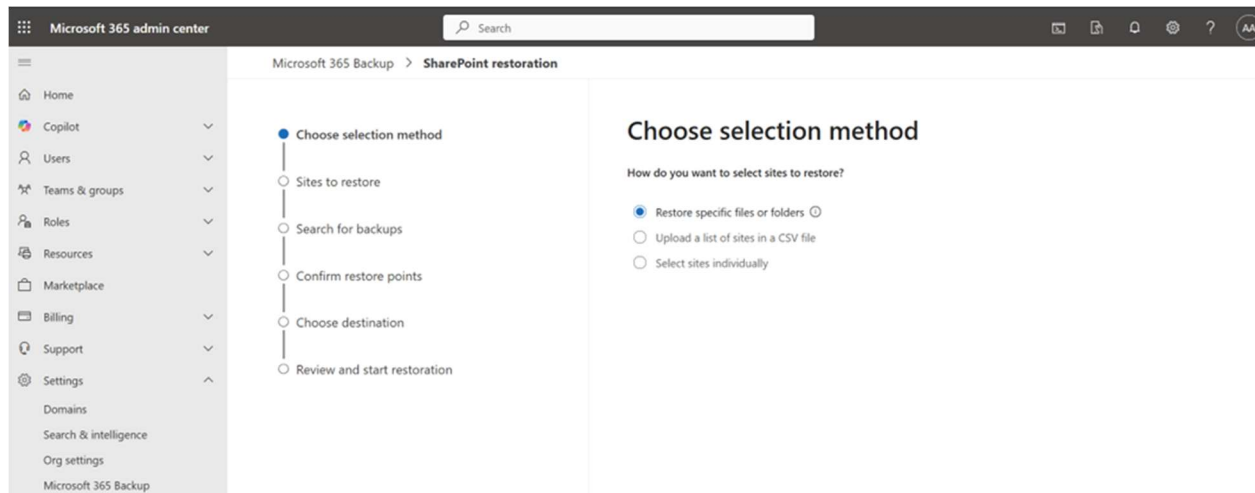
Microsoft 365 admin center

Search

AA

Microsoft 365 Backup > SharePoint restoration

Home
Copilot
Users
Teams & groups
Roles
Resources
Marketplace
Billing
Support
Settings
Domains
Search & intelligence
Org settings
Microsoft 365 Backup

Choose selection method
Sites to restore
Search for backups
Confirm restore points
Choose destination
Review and start restoration

Choose selection method

How do you want to select sites to restore?

Restore specific files or folders
Upload a list of sites in a CSV file
Select sites individually